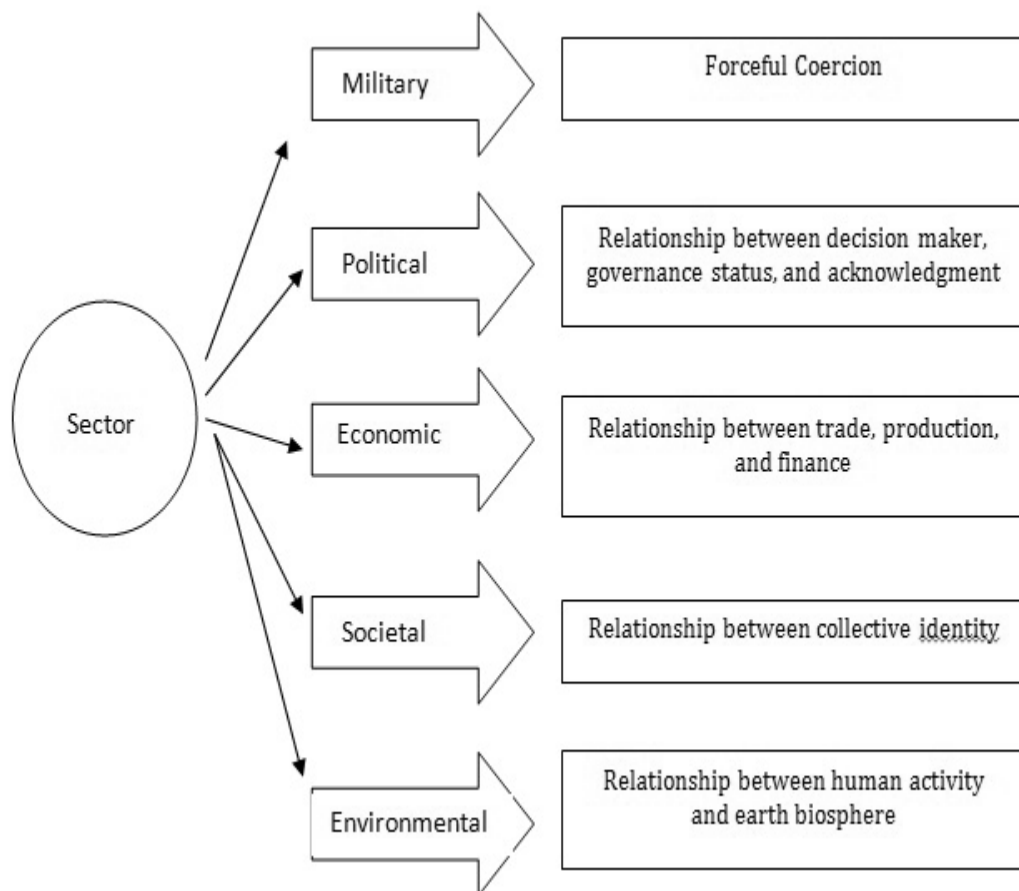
Sector

Military

Forceful Coercion

Political

Relationship between decision maker, governance status, and acknowledgment

Economic

Relationship between trade, production, and finance

Societal

Relationship between collective identity

Environmental

Relationship between human activity and earth biosphere